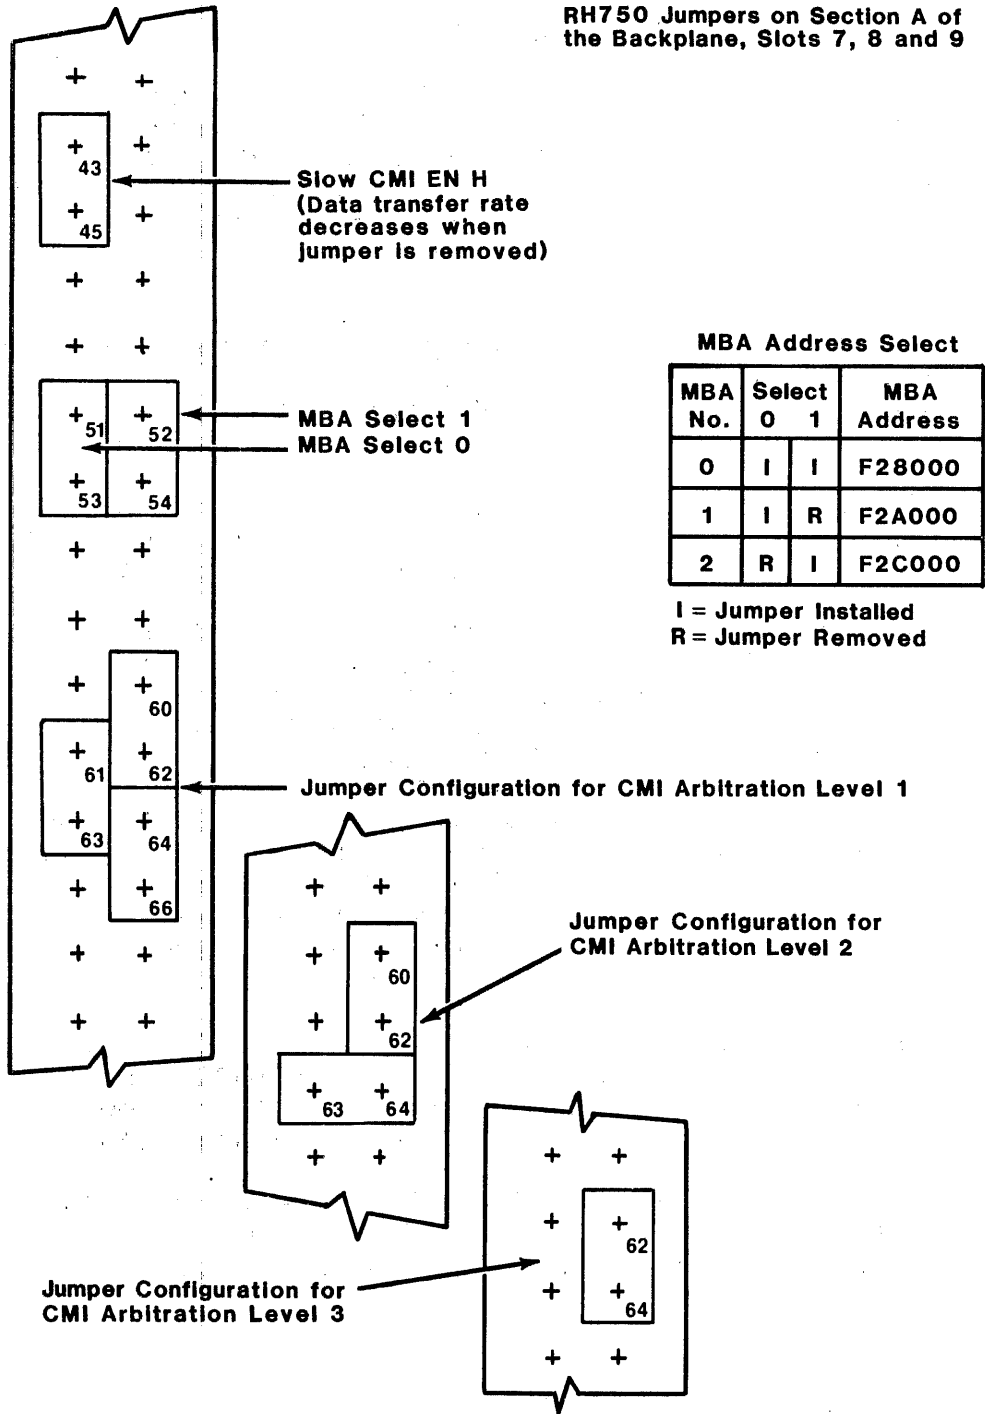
RH750 Jumpers on Section A of the Backplane, Slots 7, 8 and 9

43
45

Slow CMI EN H (Data transfer rate decreases when jumper is removed)

51
52
53
54

MBA Select 1
MBA Select 0

MBA Address Select

| MBA No. | Select 0 | Select 1 | MBA Address |
|---|---|---|---|
| 0 | I | I | F28000 |
| 1 | I | R | F2A000 |
| 2 | R | I | F2C000 |

I = Jumper Installed
R = Jumper Removed

60
61
62
63
64
66

Jumper Configuration for CMI Arbitration Level 1

60
62
63
64

Jumper Configuration for CMI Arbitration Level 2

62
64

Jumper Configuration for CMI Arbitration Level 3